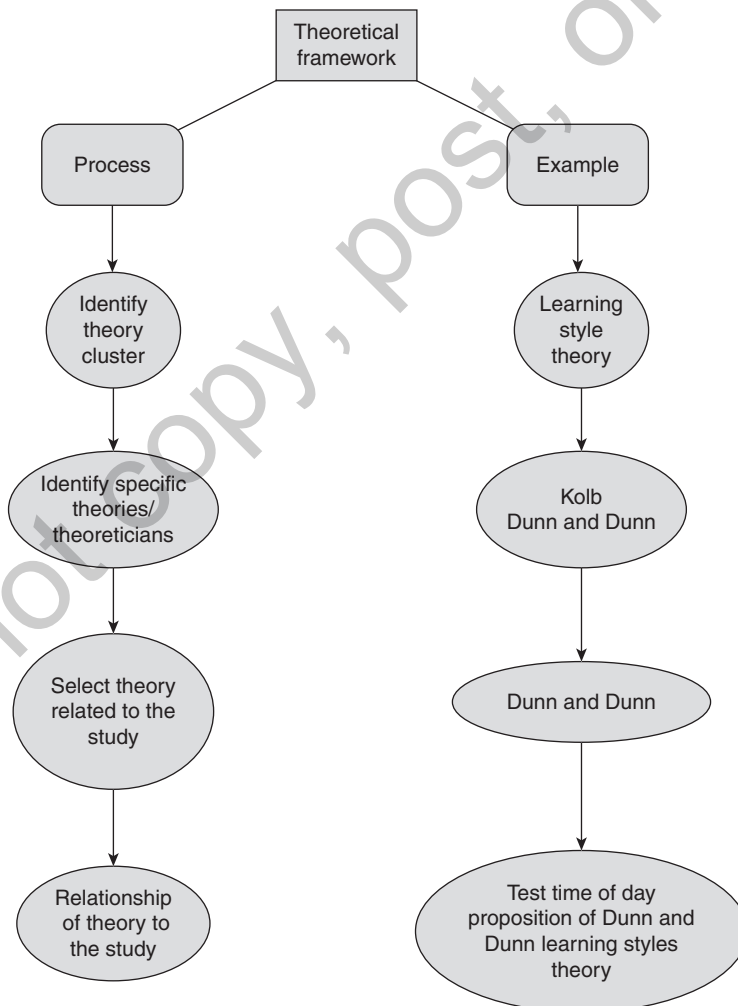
Theoretical framework

Process

Identify theory cluster

Identify specific theories/ theoreticians

Select theory related to the study

Relationship of theory to the study

Example

Learning style theory

Kolb
Dunn and Dunn

Dunn and Dunn

Test time of day proposition of Dunn and Dunn learning styles theory

not copy, post, or